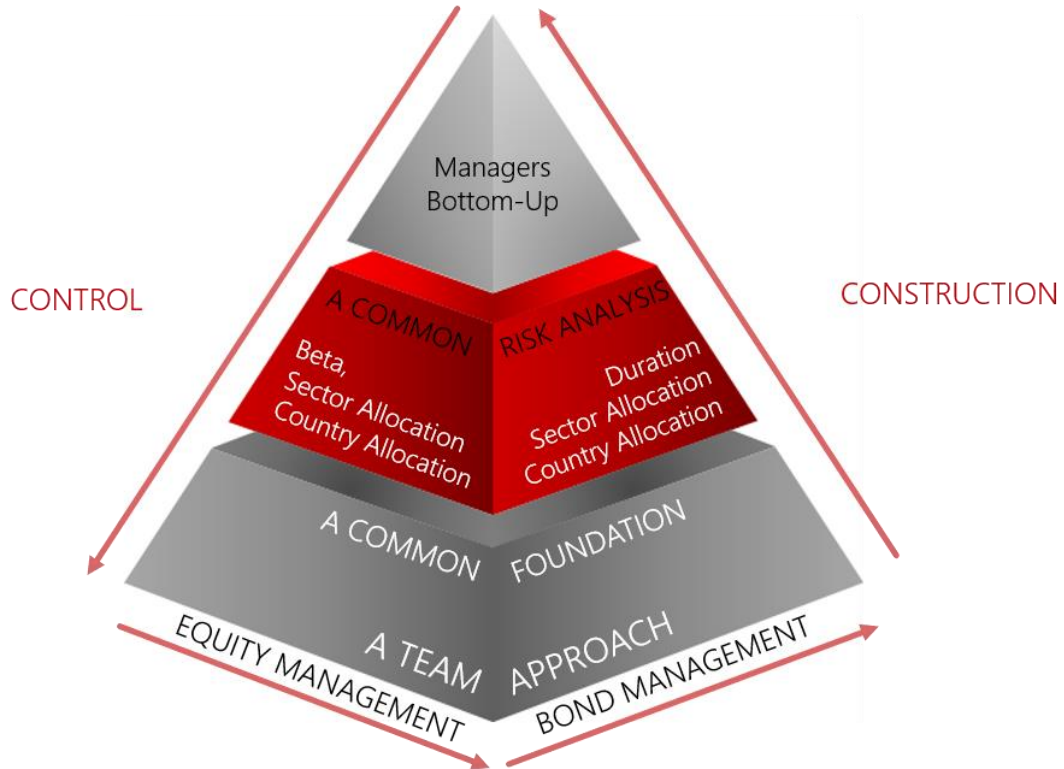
Managers
Bottom-Up

CONTROL

CONSTRUCTION

A COMMON RISK ANALYSIS

Beta,
Sector Allocation
Country Allocation

Duration
Sector Allocation
Country Allocation

A COMMON FOUNDATION

A TEAM APPROACH

EQUITY MANAGEMENT

BOND MANAGEMENT